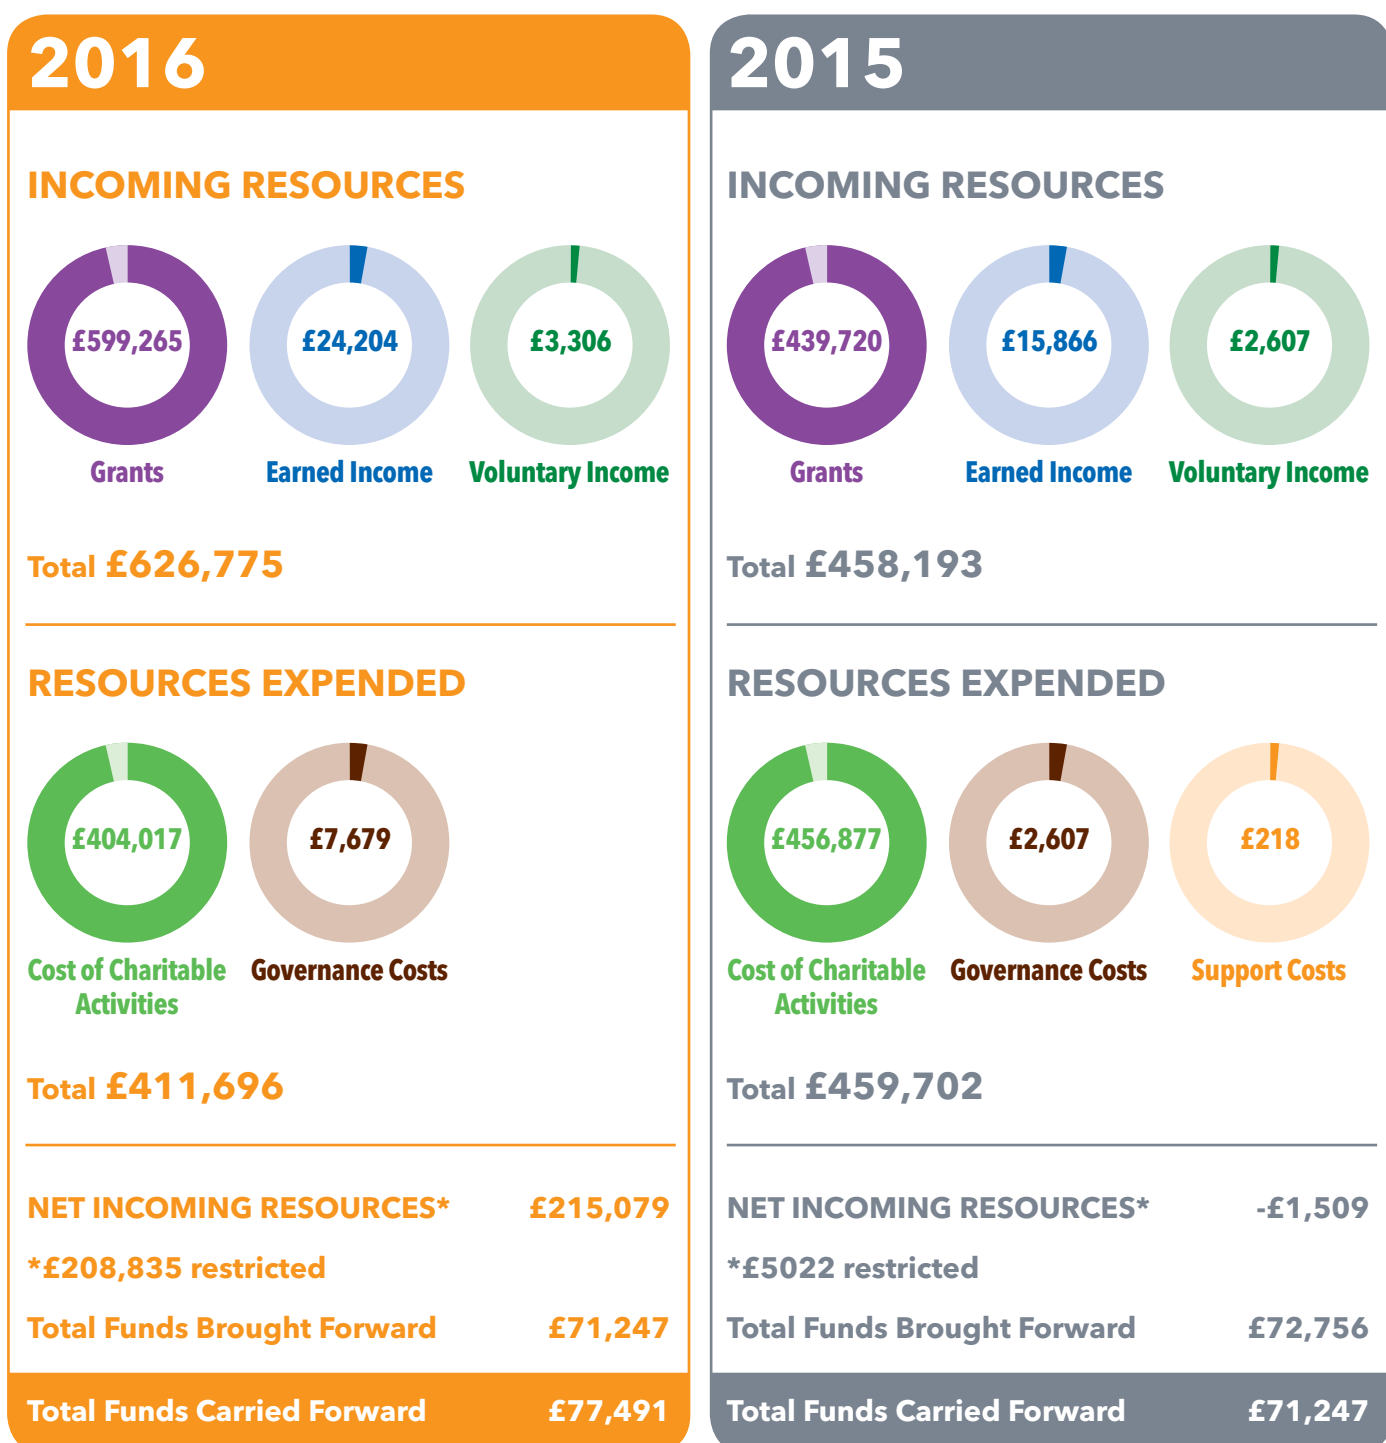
2016

INCOMING RESOURCES

£599,265
Grants

£24,204
Earned Income

£3,306
Voluntary Income

Total £626,775

RESOURCES EXPENDED

£404,017
Cost of Charitable Activities

£7,679
Governance Costs

Total £411,696

NET INCOMING RESOURCES* £215,079

*£208,835 restricted

Total Funds Brought Forward £71,247

Total Funds Carried Forward £77,491

2015

INCOMING RESOURCES

£439,720
Grants

£15,866
Earned Income

£2,607
Voluntary Income

Total £458,193

RESOURCES EXPENDED

£456,877
Cost of Charitable Activities

£2,607
Governance Costs

£218
Support Costs

Total £459,702

NET INCOMING RESOURCES* -£1,509

*£5022 restricted

Total Funds Brought Forward £72,756

Total Funds Carried Forward £71,247